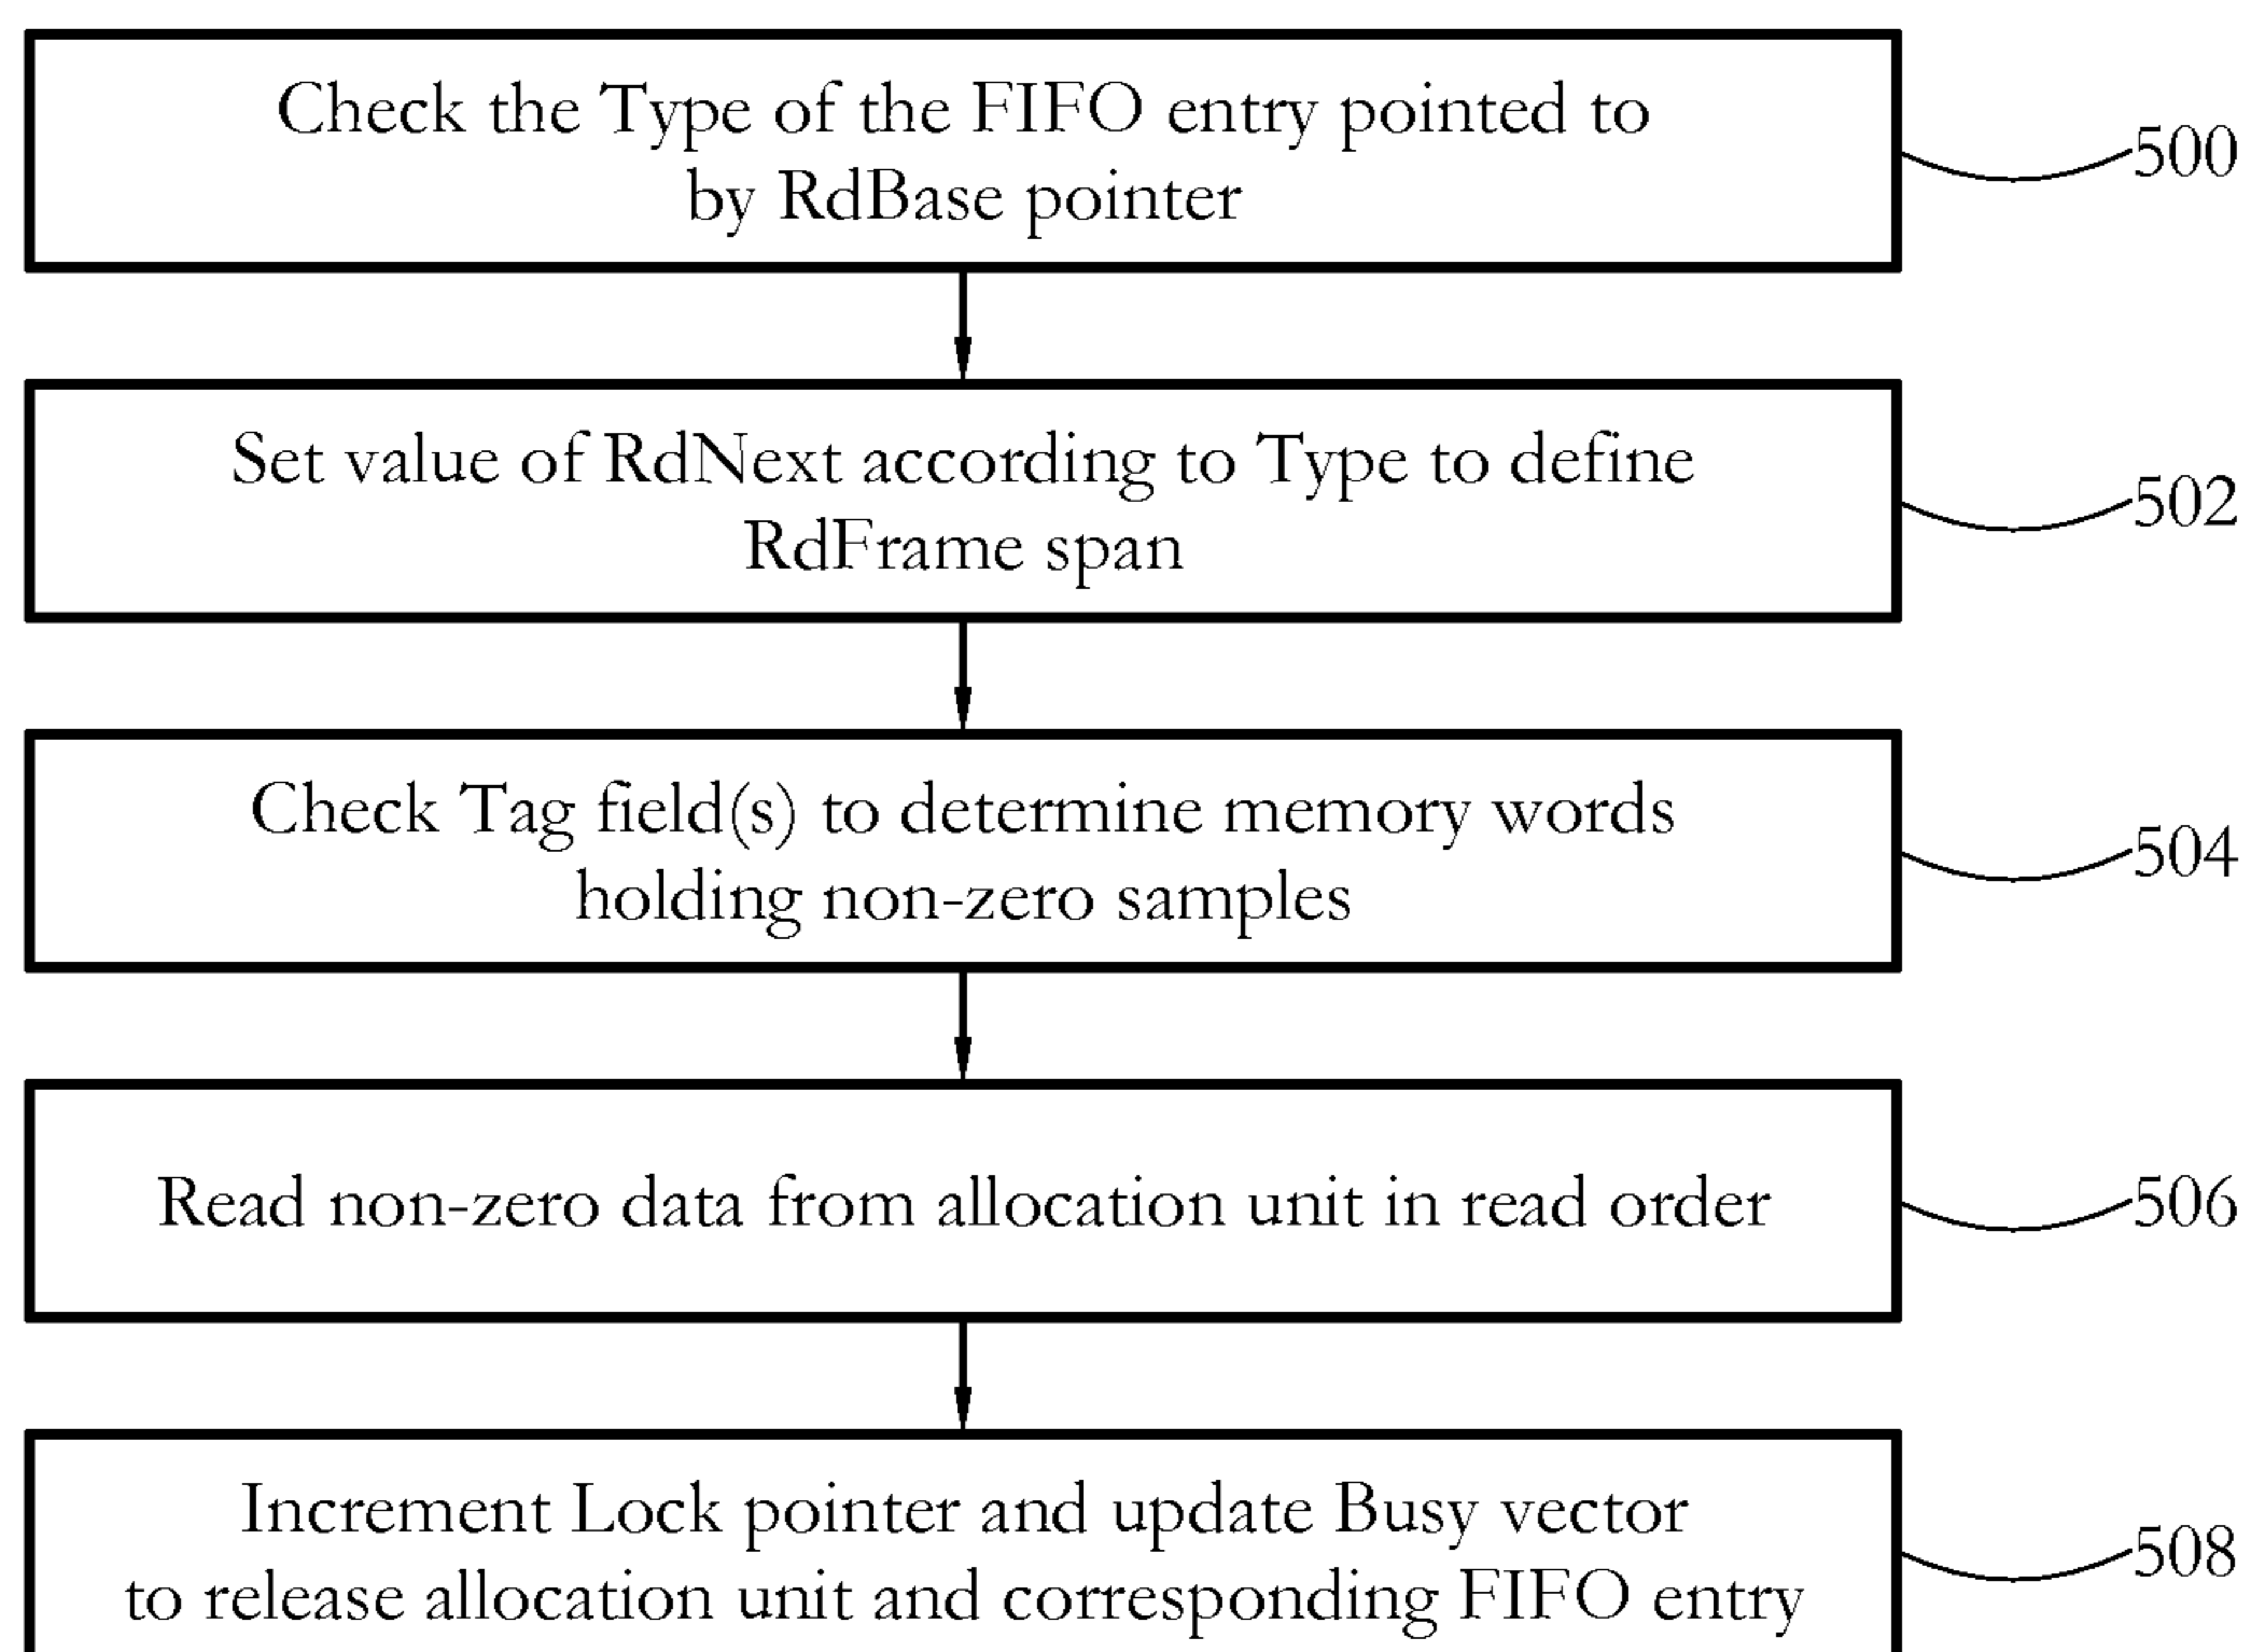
Check the Type of the FIFO entry pointed to by RdBase pointer

500

Set value of RdNext according to Type to define RdFrame span

502

Check Tag field(s) to determine memory words holding non-zero samples

504

Read non-zero data from allocation unit in read order

506

Increment Lock pointer and update Busy vector to release allocation unit and corresponding FIFO entry

508